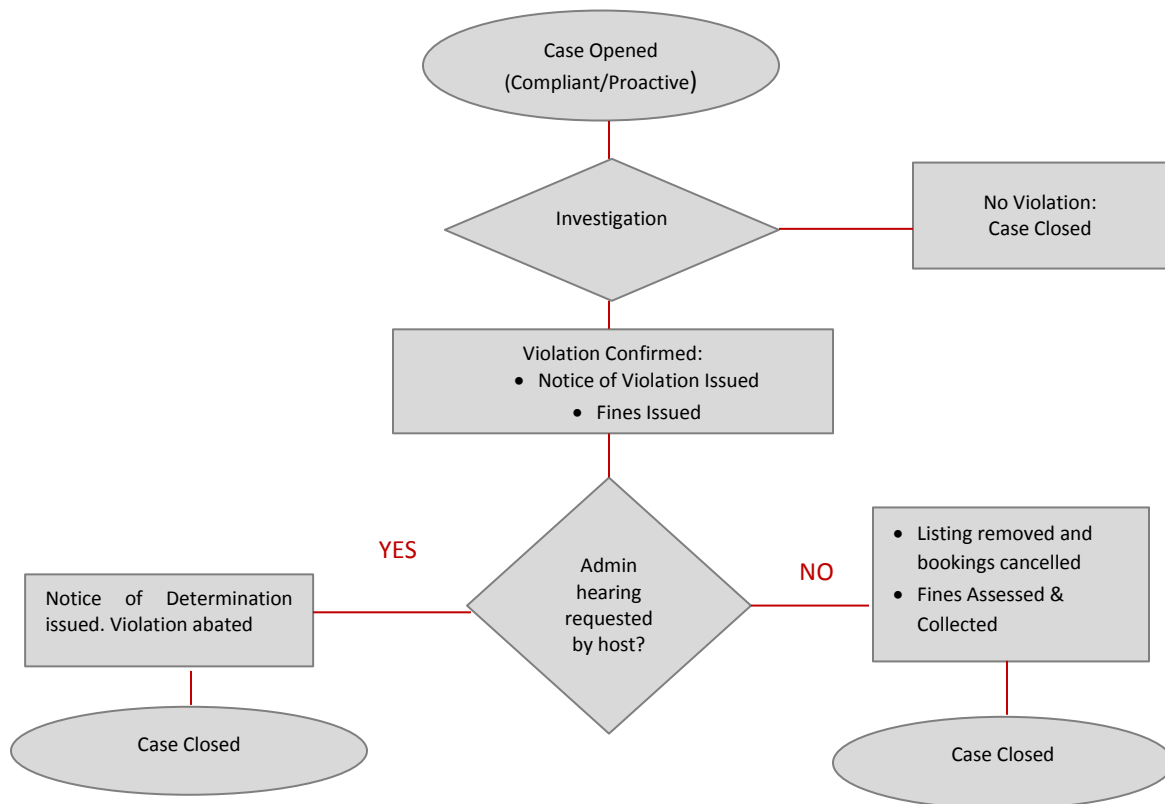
Case Opened
(Compliant/Proactive)

Investigation

No Violation:
Case Closed

Violation Confirmed:
• Notice of Violation Issued
• Fines Issued

YES

Notice of Determination issued. Violation abated

Admin hearing requested by host?

NO

• Listing removed and bookings cancelled
• Fines Assessed & Collected

Case Closed

Case Closed